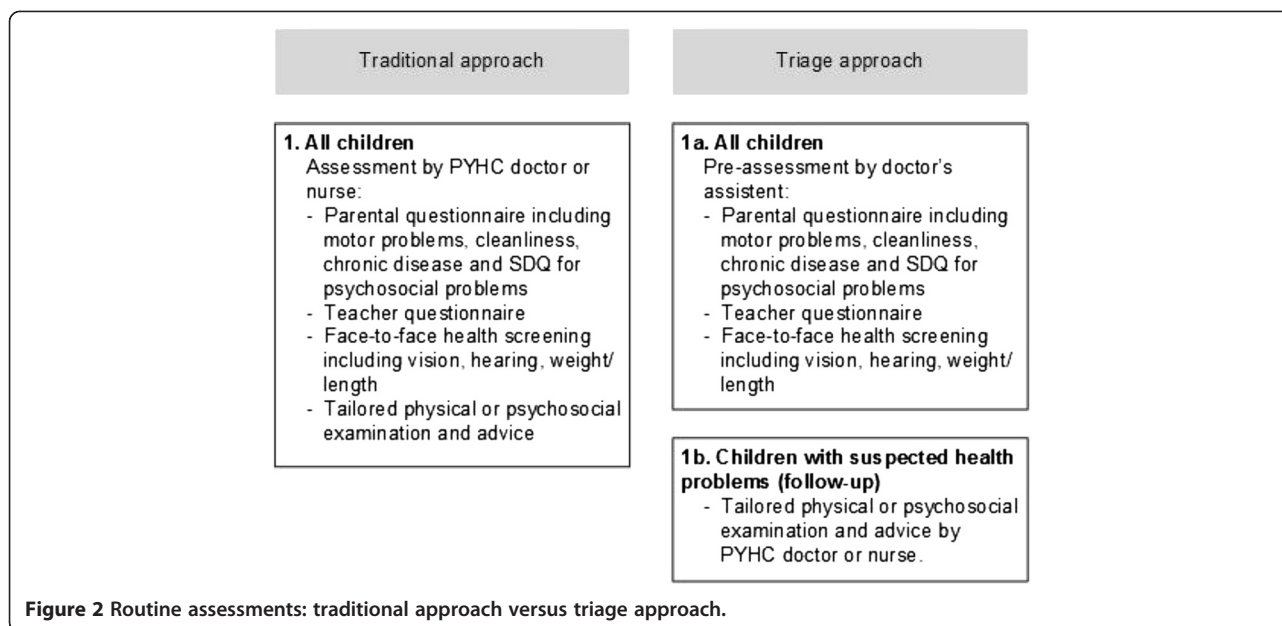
Traditional approach

Triage approach

1. All children
Assessment by PYHC doctor or nurse:
- Parental questionnaire including motor problems, cleanliness, chronic disease and SDQ for psychosocial problems
- Teacher questionnaire
- Face-to-face health screening including vision, hearing, weight/length
- Tailored physical or psychosocial examination and advice

1a. All children
Pre-assessment by doctor's assistent:
- Parental questionnaire including motor problems, cleanliness, chronic disease and SDQ for psychosocial problems
- Teacher questionnaire
- Face-to-face health screening including vision, hearing, weight/length

1b. Children with suspected health problems (follow-up)
- Tailored physical or psychosocial examination and advice by PYHC doctor or nurse.

Figure 2 Routine assessments: traditional approach versus triage approach.